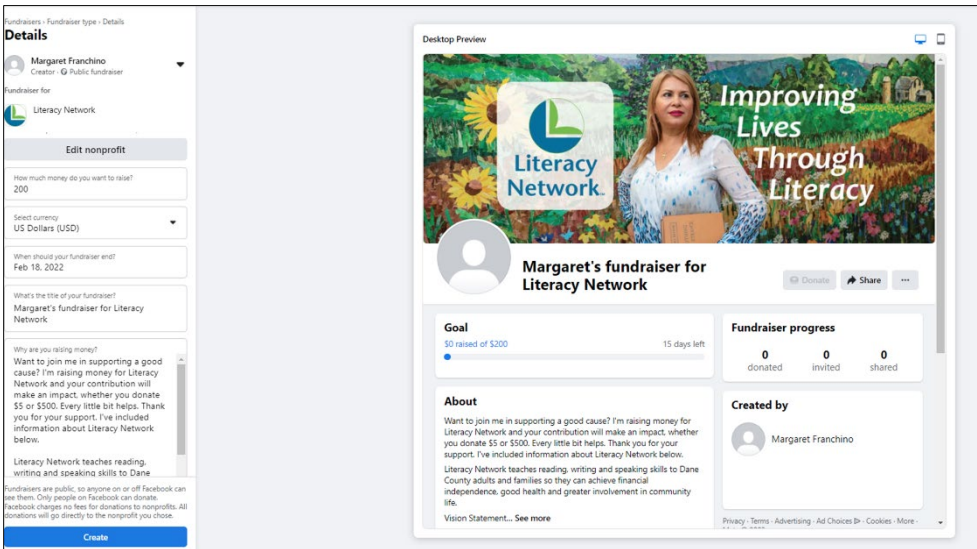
Fundraisers › Fundraiser type › Details
Details

Margaret Franchino
Creator · Public fundraiser

Fundraiser for

Literacy Network

Edit nonprofit

How much money do you want to raise?
200

Select currency
US Dollars (USD)

When should your fundraiser end?
Feb 18, 2022

What's the title of your fundraiser?
Margaret's fundraiser for Literacy Network

Why are you raising money?
Want to join me in supporting a good cause? I'm raising money for Literacy Network and your contribution will make an impact, whether you donate $5 or $500. Every little bit helps. Thank you for your support. I've included information about Literacy Network below.

Literacy Network teaches reading, writing and speaking skills to Dane

Fundraisers are public, so anyone on or off Facebook can see them. Only people on Facebook can donate. Facebook charges no fees for donations to nonprofits. All donations will go directly to the nonprofit you chose.

Create

Desktop Preview

Literacy Network

Improving Lives Through Literacy

Margaret's fundraiser for Literacy Network

Donate
Share
···

Goal
$0 raised of $200
15 days left

Fundraiser progress
0 donated
0 invited
0 shared

About
Want to join me in supporting a good cause? I'm raising money for Literacy Network and your contribution will make an impact, whether you donate $5 or $500. Every little bit helps. Thank you for your support. I've included information about Literacy Network below.

Literacy Network teaches reading, writing and speaking skills to Dane County adults and families so they can achieve financial independence, good health and greater involvement in community life.

Vision Statement... See more

Created by
Margaret Franchino

Privacy · Terms · Advertising · Ad Choices · Cookies · More ·